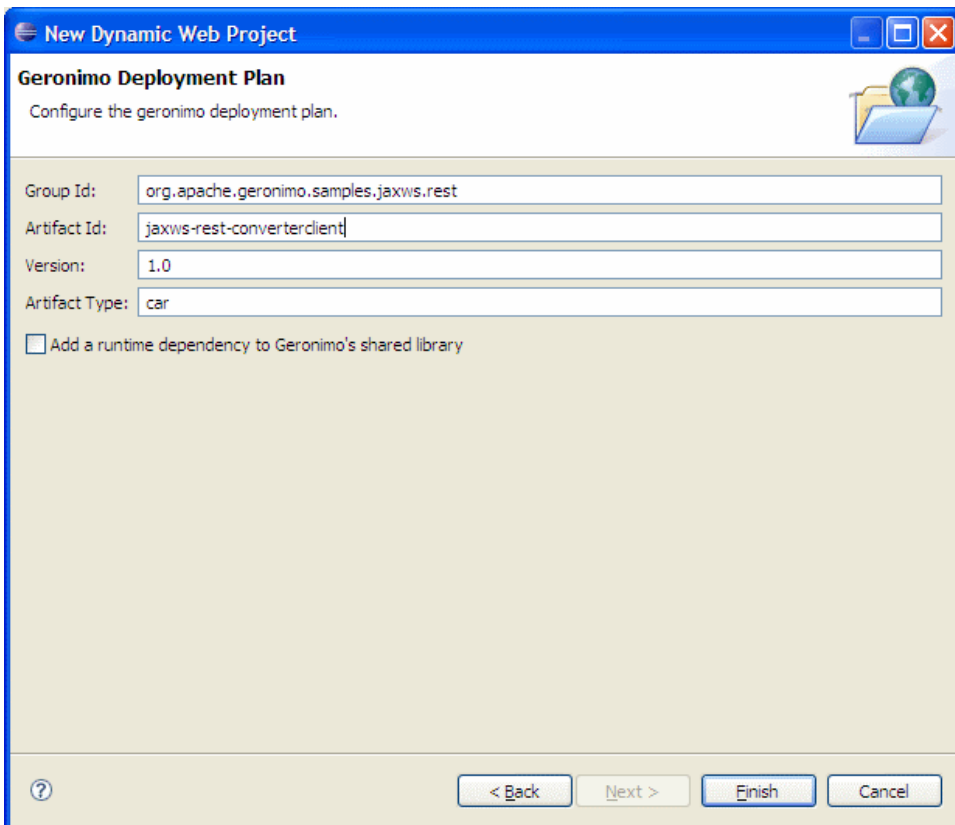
New Dynamic Web Project

Geronimo Deployment Plan

Configure the geronimo deployment plan.

Group Id: org.apache.geronimo.samples.jaxws.rest

Artifact Id: jaxws-rest-converterclient

Version: 1.0

Artifact Type: car

Add a runtime dependency to Geronimo's shared library

?

< Back

Next >

Finish

Cancel